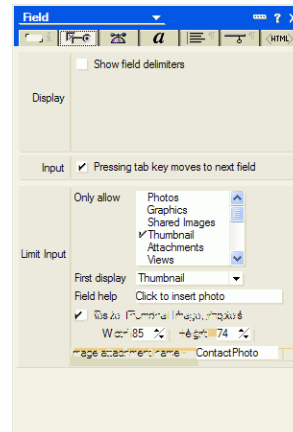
Field

<HTML>

Display

Show field delimiters

Input

✔ Pressing tab key moves to next field

Limit Input

Only allow

Photos
Graphics
Shared Images
✔ Thumbnail
Attachments
Views

First display Thumbnail

Field help Click to insert photo

✔ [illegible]

W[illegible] 85 %

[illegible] 74 %

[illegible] ContactPhoto